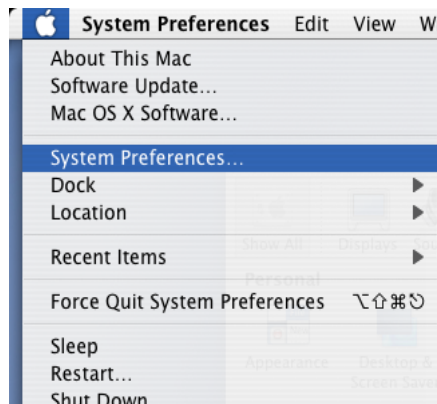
System Preferences Edit View W

About This Mac
Software Update...
Mac OS X Software...

System Preferences...
Dock
Location

Recent Items

Force Quit System Preferences ⌥⇧⌘⎋

Sleep
Restart...
Shut Down

Show All Displays

Personal

Appearance Desktop & Screen Saver